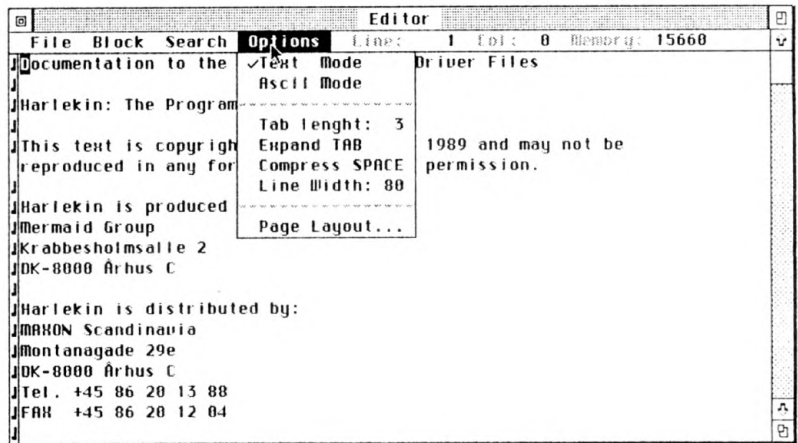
Editor

File Block Search Options Line: 1 Col: 0 Memory: 15660

✓Text Mode
Ascii Mode
Tab lenght: 3
Expand TAB
Compress SPACE
Line Width: 80
Page Layout...

Documentation to the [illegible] Driver Files

Harlekin: The Program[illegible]

This text is copyrigh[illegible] 1989 and may not be reproduced in any for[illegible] permission.

Harlekin is produced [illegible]
Mermaid Group
Krabbesholmsalle 2
DK-8000 Århus C

Harlekin is distributed by:
MAXON Scandinavia
Montanagade 29e
DK-8000 Århus C
Tel. +45 86 20 13 88
FAX +45 86 20 12 04